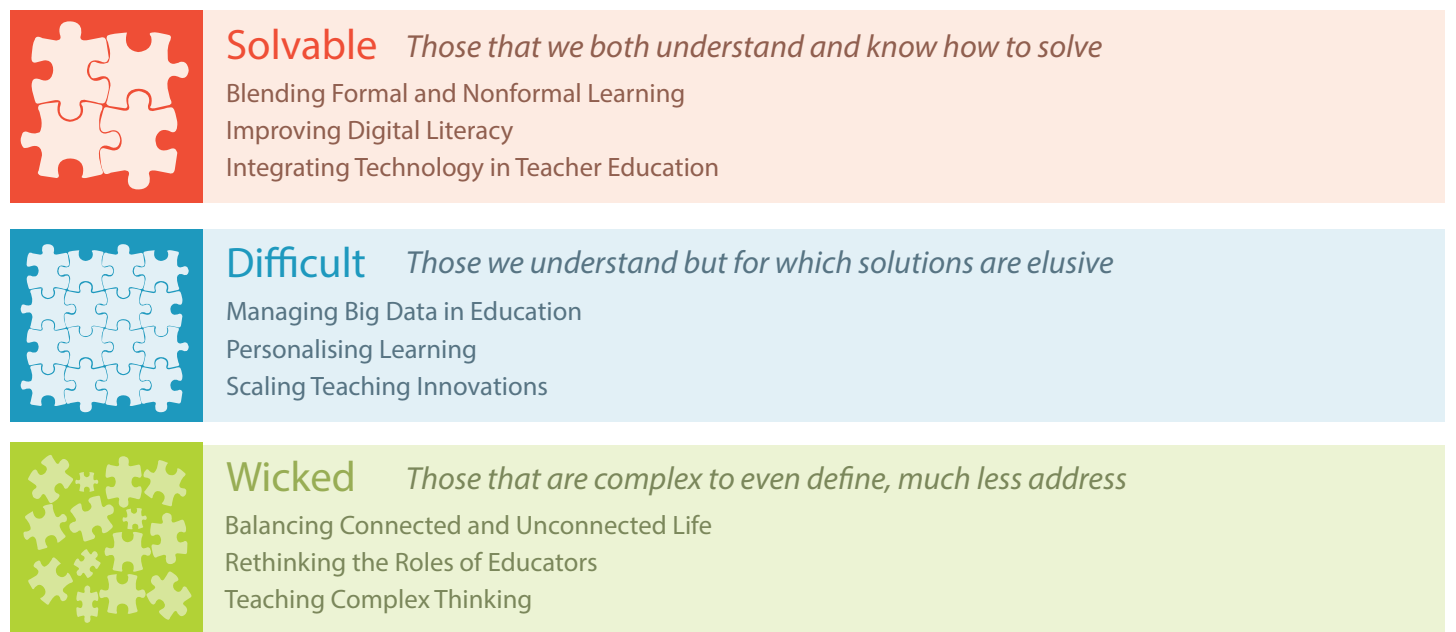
Solvable Those that we both understand and know how to solve

Blending Formal and Nonformal Learning
Improving Digital Literacy
Integrating Technology in Teacher Education

Difficult Those we understand but for which solutions are elusive

Managing Big Data in Education
Personalising Learning
Scaling Teaching Innovations

Wicked Those that are complex to even define, much less address

Balancing Connected and Unconnected Life
Rethinking the Roles of Educators
Teaching Complex Thinking